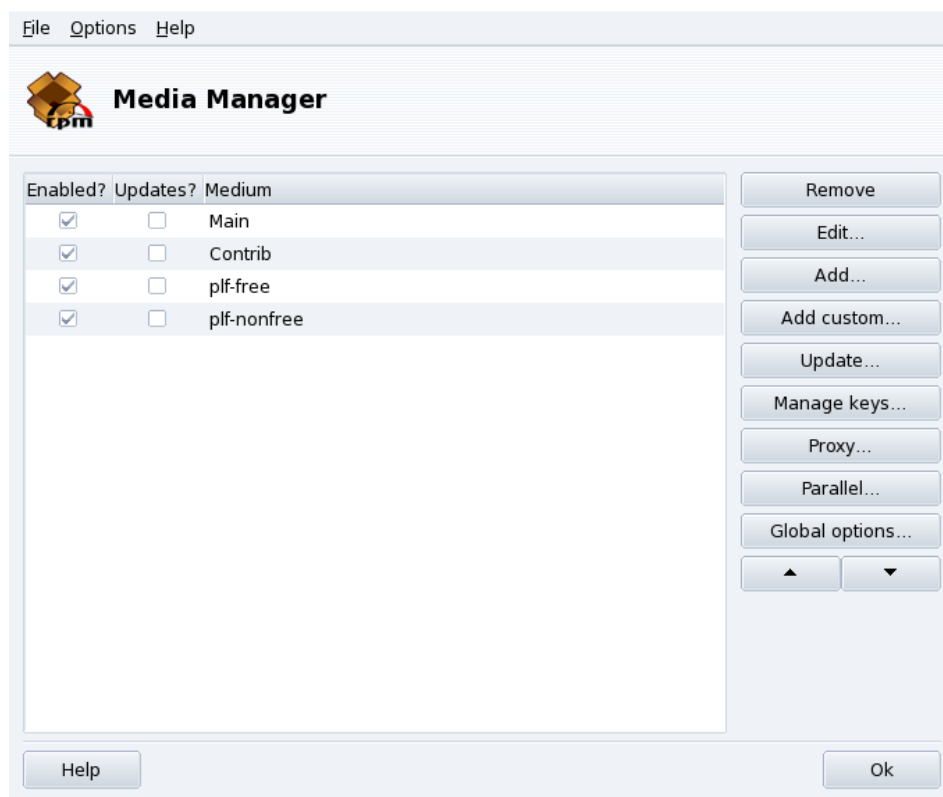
File Options Help

rpm

Media Manager

| Enabled? | Updates? | Medium |
|---|---|---|
| ☑ | ☐ | Main |
| ☑ | ☐ | Contrib |
| ☑ | ☐ | plf-free |
| ☑ | ☐ | plf-nonfree |

Remove

Edit...

Add...

Add custom...

Update...

Manage keys...

Proxy...

Parallel...

Global options...

▲ ▼

Help

Ok